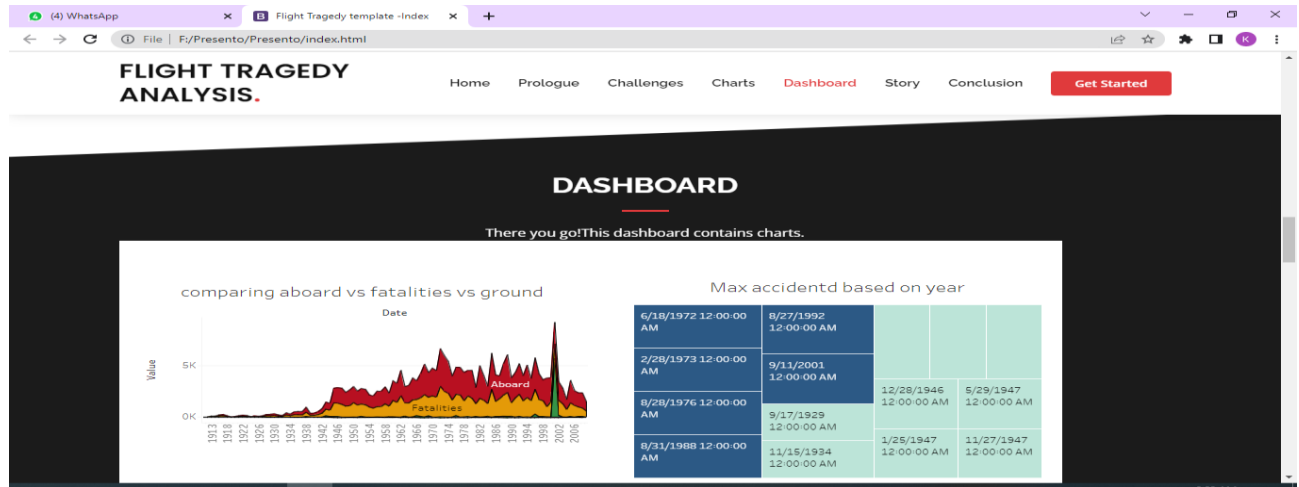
(4) WhatsApp ×
Flight Tragedy template -Index ×
+
File | F:/Presento/Presento/index.html

FLIGHT TRAGEDY ANALYSIS.

Home Prologue Challenges Charts Dashboard Story Conclusion Get Started

DASHBOARD

There you go!This dashboard contains charts.

comparing aboard vs fatalities vs ground

Date

Value

5K
0K

Aboard
Fatalities

1913 1918 1922 1926 1930 1934 1938 1942 1946 1950 1954 1958 1962 1966 1970 1974 1978 1982 1986 1990 1994 1998 2002 2006

Max accidentd based on year

6/18/1972 12:00:00 AM
2/28/1973 12:00:00 AM
8/28/1976 12:00:00 AM
8/31/1988 12:00:00 AM
8/27/1992 12:00:00 AM
9/11/2001 12:00:00 AM
9/17/1929 12:00:00 AM
11/15/1934 12:00:00 AM
12/28/1946 12:00:00 AM
5/29/1947 12:00:00 AM
1/25/1947 12:00:00 AM
11/27/1947 12:00:00 AM